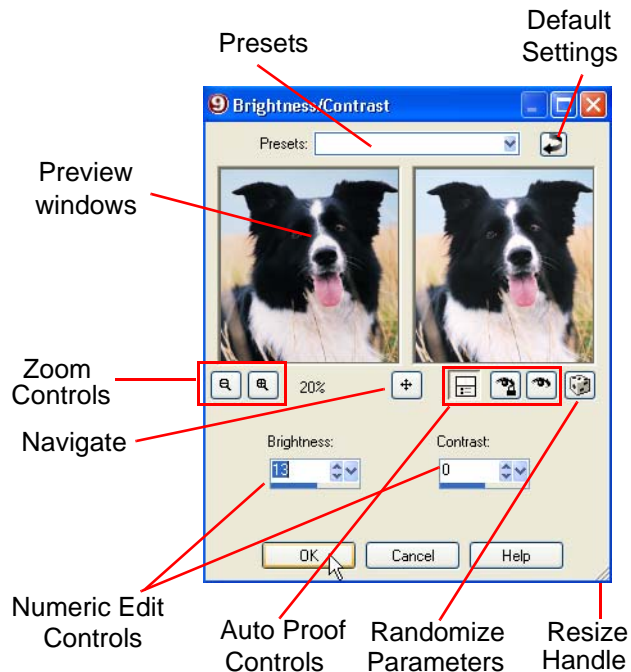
Default Settings

Presets

Brightness/Contrast

Presets:

Preview windows

Zoom Controls

20%

Navigate

Brightness:

13

Contrast:

0

OK

Cancel

Help

Numeric Edit Controls

Auto Proof Controls

Randomize Parameters

Resize Handle